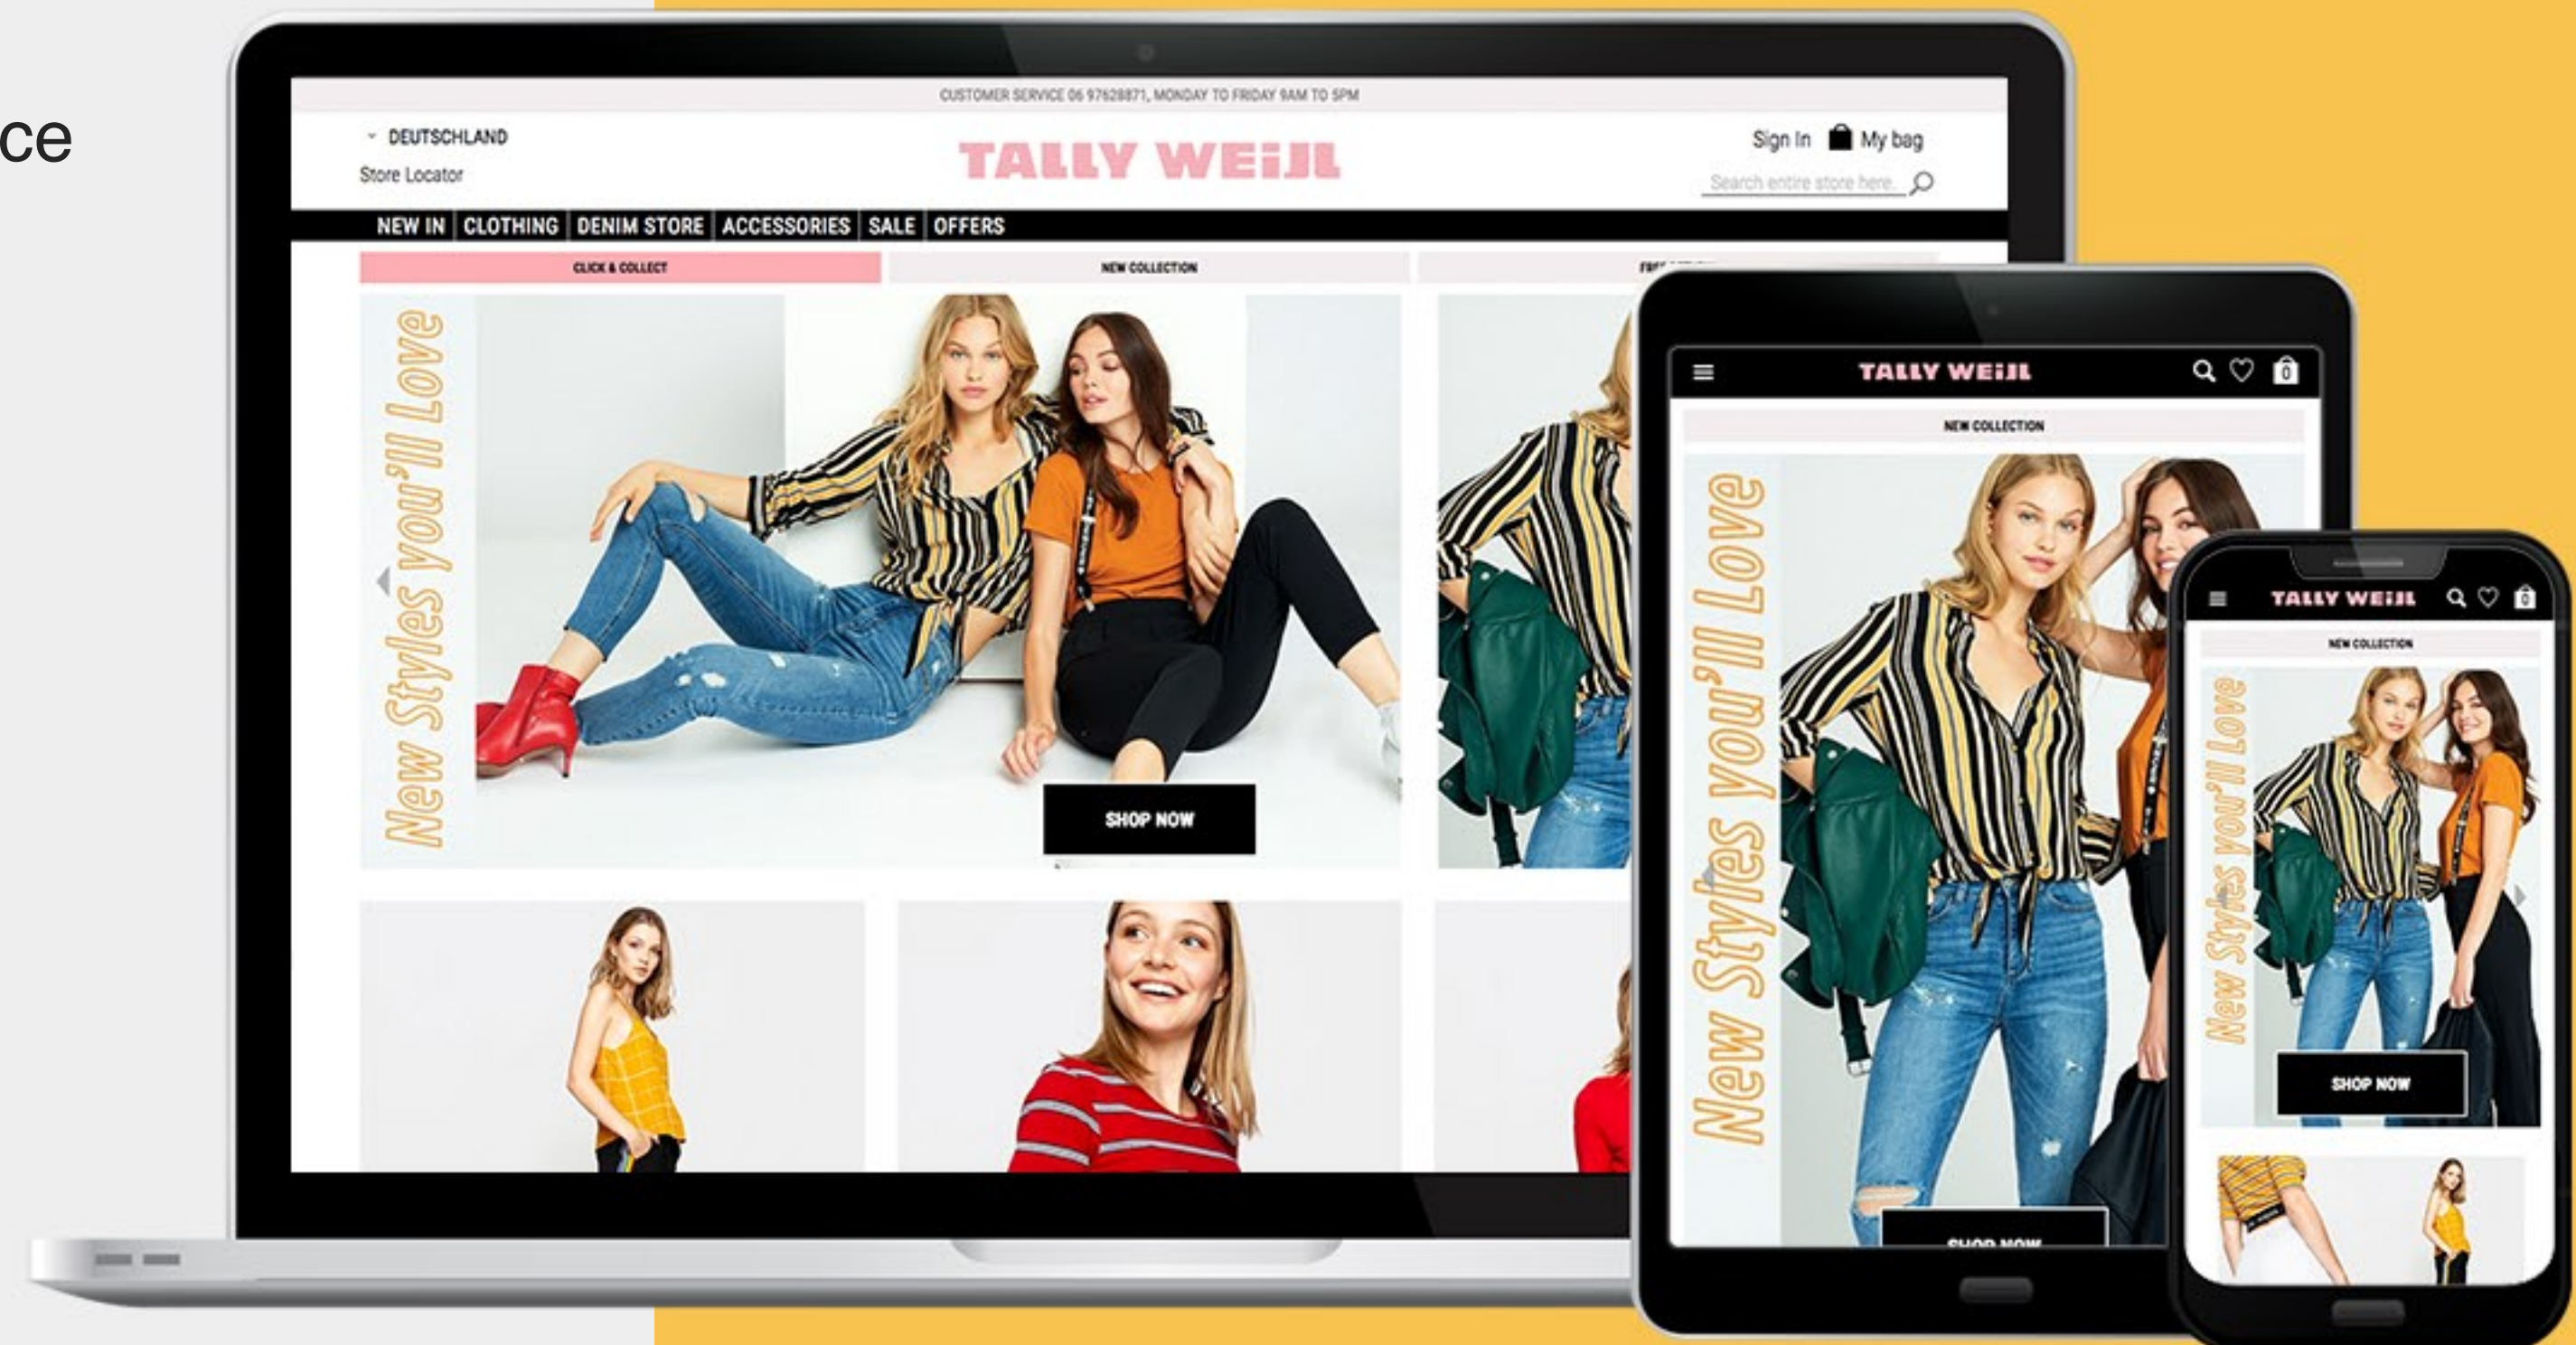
ce

CUSTOMER SERVICE 06 97628871, MONDAY TO FRIDAY 9AM TO 5PM

DEUTSCHLAND
Store Locator

TALLY WEiJL

Sign In My bag
Search entire store here...

NEW IN | CLOTHING | DENIM STORE | ACCESSORIES | SALE | OFFERS

CLICK & COLLECT
NEW COLLECTION
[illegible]

New Styles you'll Love

SHOP NOW

TALLY WEiJL
0
NEW COLLECTION
New Styles you'll Love
SHOP NOW

TALLY WEiJL
0
NEW COLLECTION
New Styles you'll Love
SHOP NOW